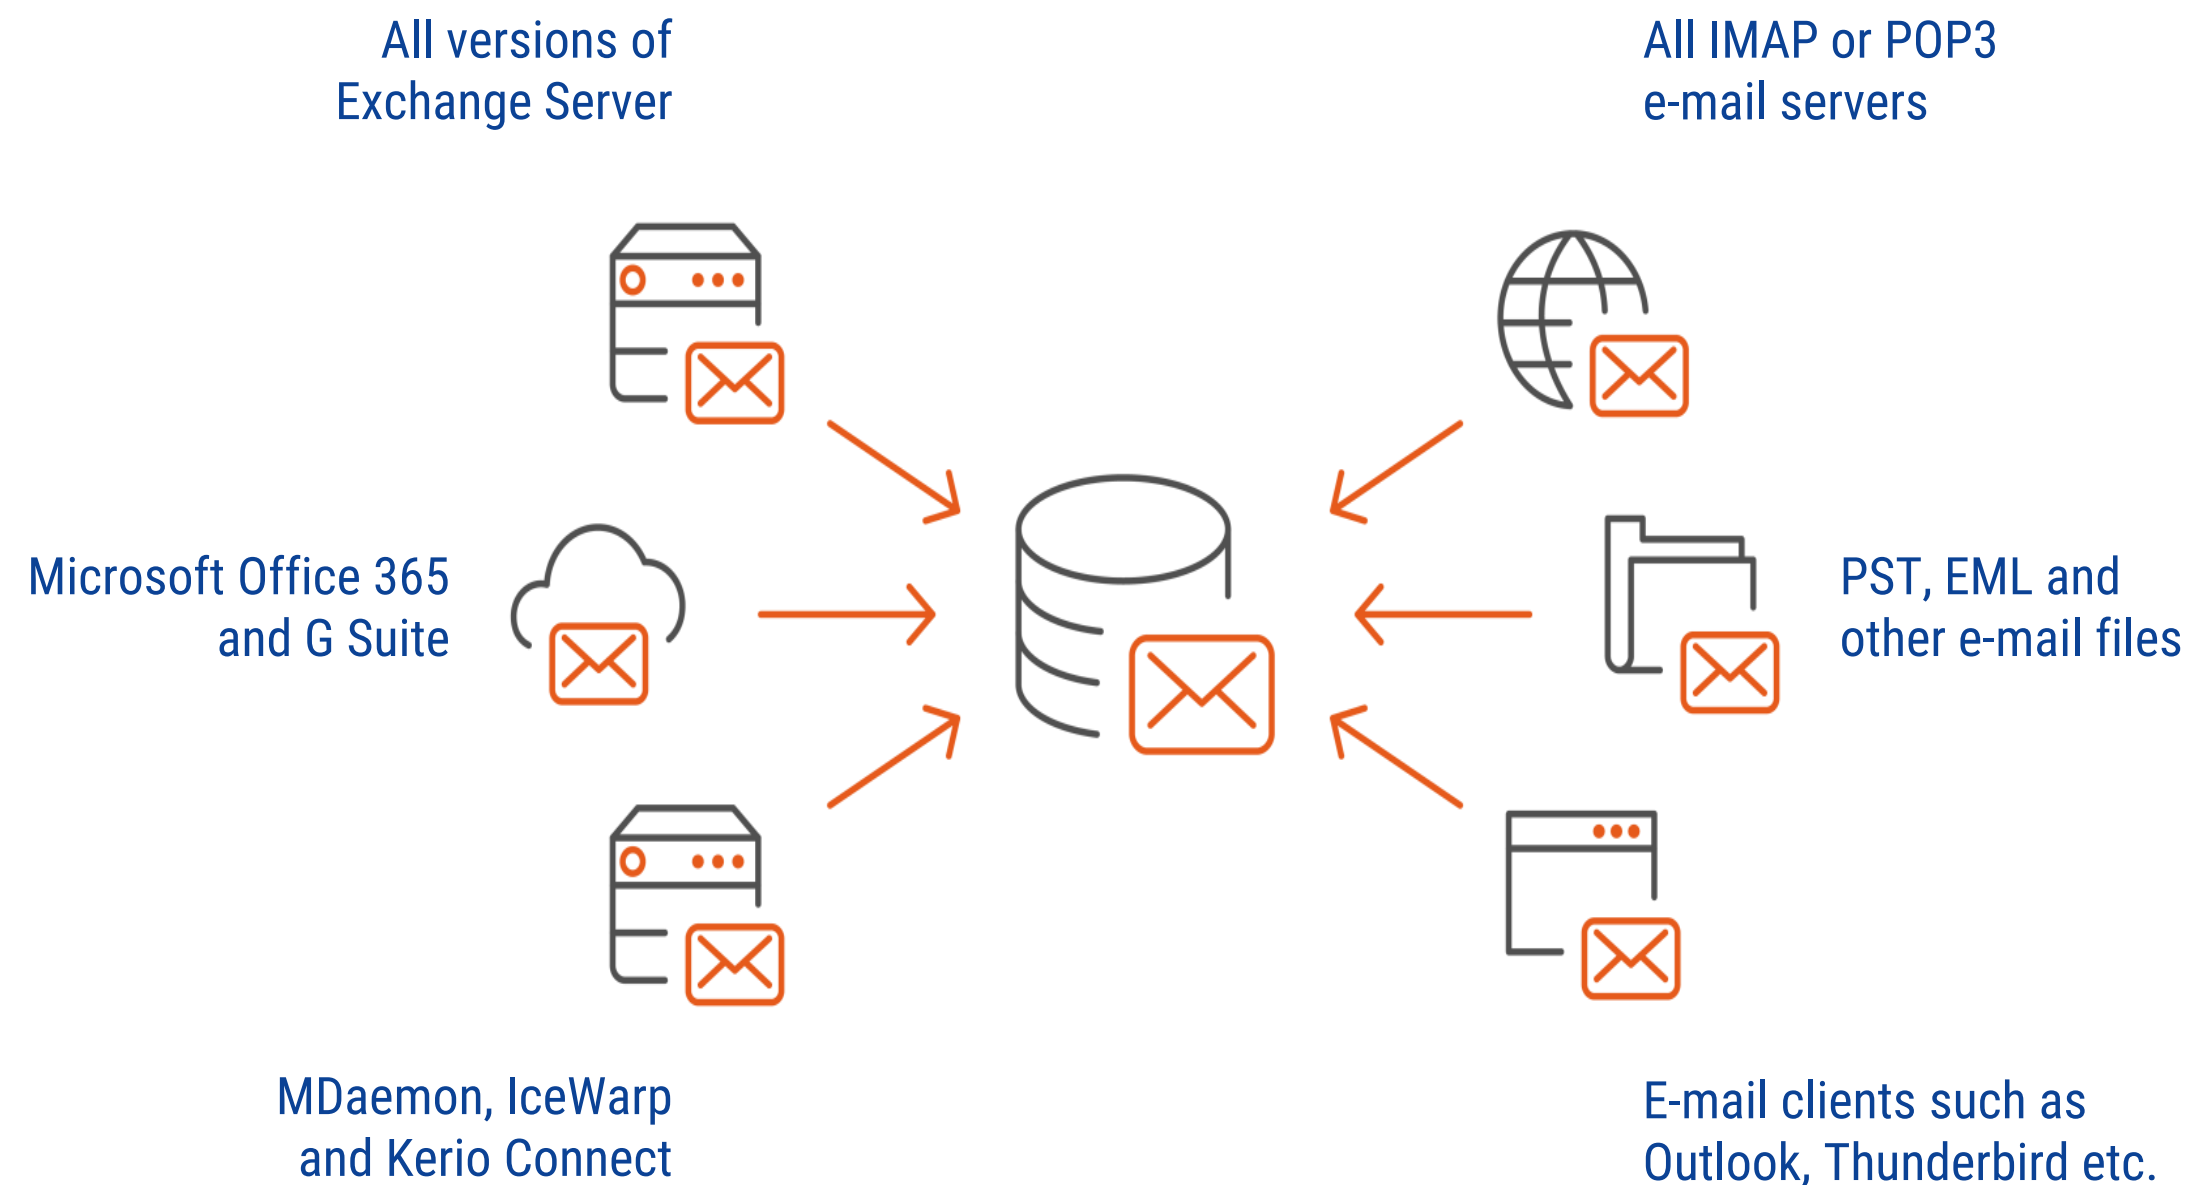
All versions of Exchange Server

All IMAP or POP3 e-mail servers

Microsoft Office 365 and G Suite

PST, EML and other e-mail files

MDaemon, IceWarp and Kerio Connect

E-mail clients such as Outlook, Thunderbird etc.